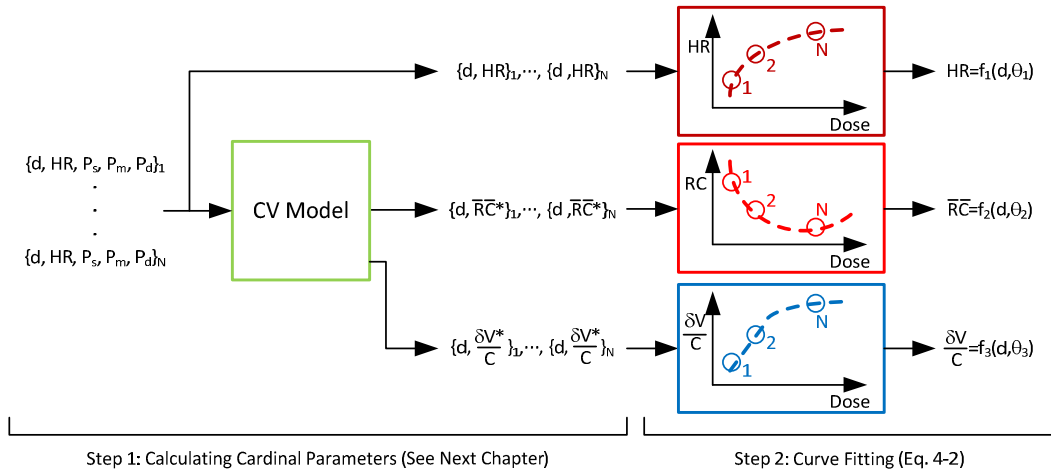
$\{d, HR, P_s, P_m, P_d\}_1$
.
.
.
$\{d, HR, P_s, P_m, P_d\}_N$

CV Model

$\{d, HR\}_1, \cdots, \{d, HR\}_N$

$\{d, \overline{RC}^*\}_1, \cdots, \{d, \overline{RC}^*\}_N$

$\{d, \frac{\delta V^*}{C}\}_1, \cdots, \{d, \frac{\delta V^*}{C}\}_N$

HR
1
2
N
Dose

RC
1
2
N
Dose

$\frac{\delta V}{C}$
1
2
N
Dose

$HR=f_1(d,\theta_1)$

$\overline{RC}=f_2(d,\theta_2)$

$\frac{\delta V}{C}=f_3(d,\theta_3)$

Step 1: Calculating Cardinal Parameters (See Next Chapter)

Step 2: Curve Fitting (Eq. 4-2)